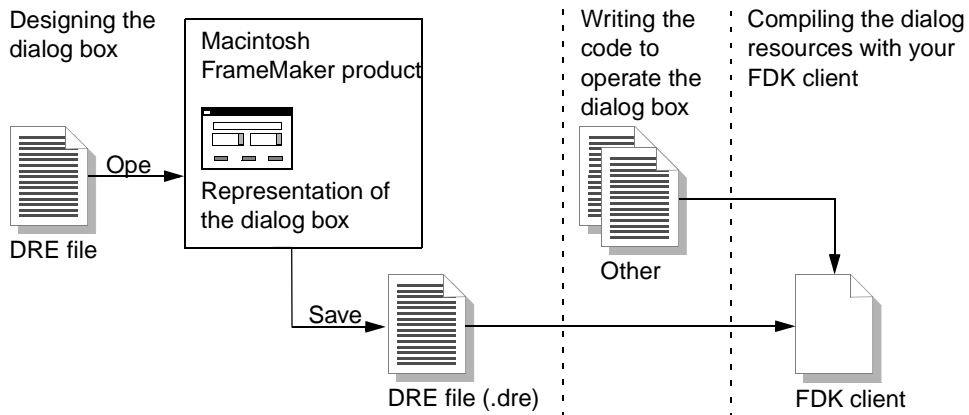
Designing the dialog box

Macintosh FrameMaker product

Representation of the dialog box

Writing the code to operate the dialog box

Compiling the dialog resources with your FDK client

Ope

DRE file

Save

DRE file (.dre)

Other

FDK client